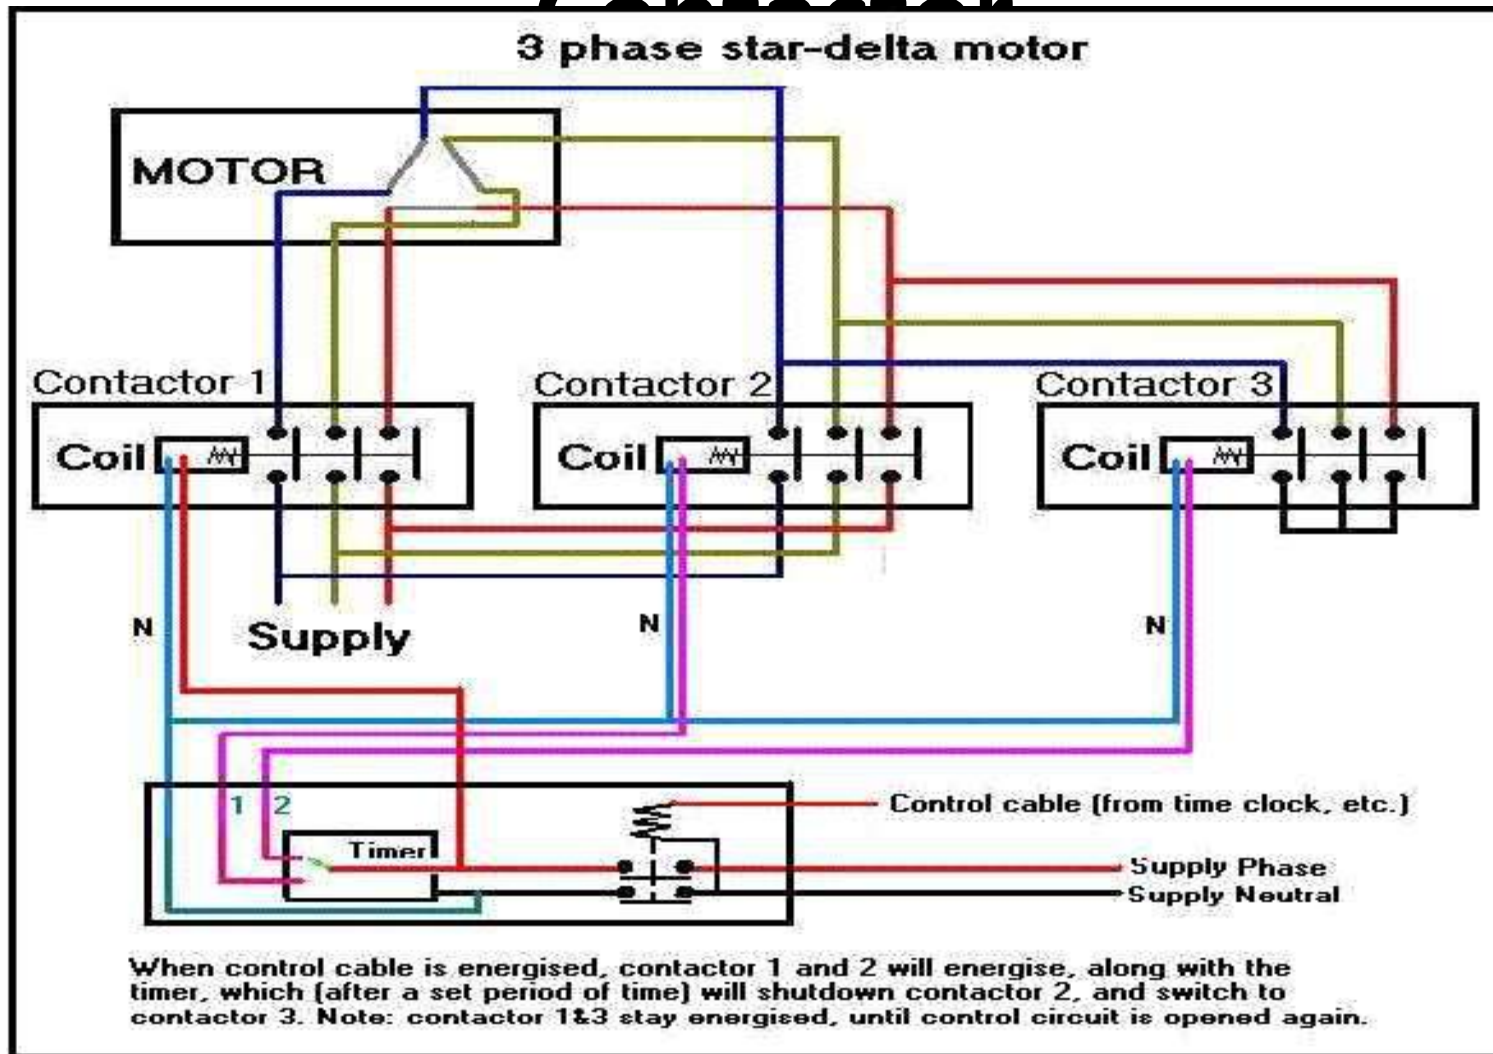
3 phase star-delta motor

MOTOR

Contactor 1

Coil

Contactor 2

Coil

Contactor 3

Coil

N

Supply

N

N

1 2

Timer

Control cable (from time clock, etc.)

Supply Phase

Supply Neutral

When control cable is energised, contactor 1 and 2 will energise, along with the timer, which (after a set period of time) will shutdown contactor 2, and switch to contactor 3. Note: contactor 1&3 stay energised, until control circuit is opened again.